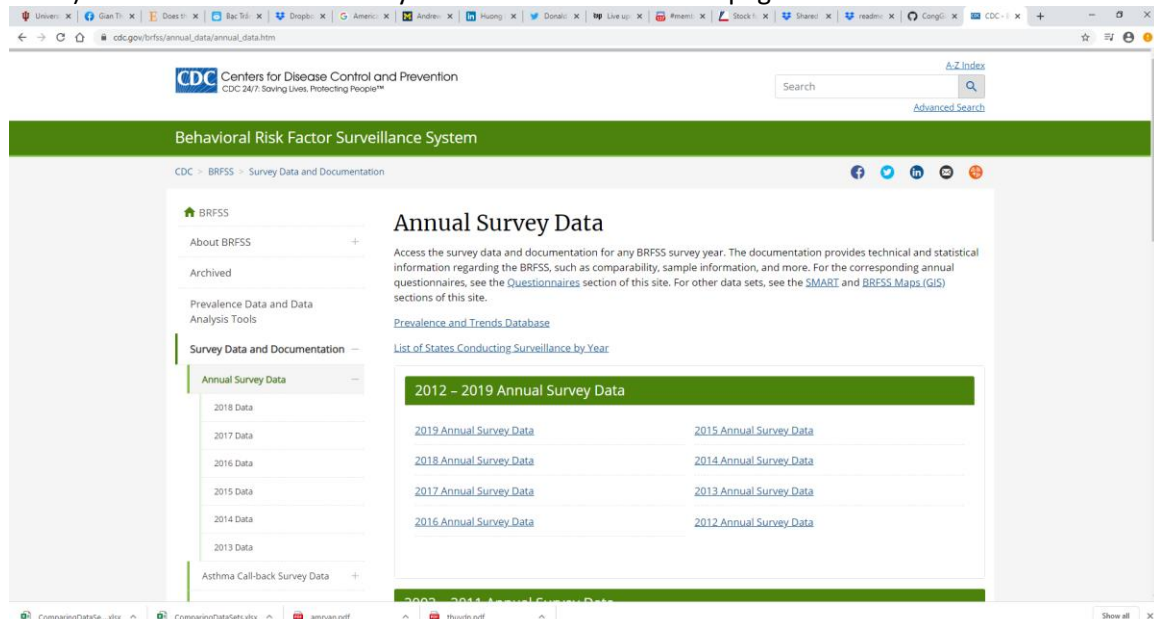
Univers | Gian Th | Does th | Bac Trần | Dropbo | Americ | Andrew | Huong | Donald | Live up | #meml | Stock f | Shared | readme | CongG | CDC - I

cdc.gov/brfss/annual_data/annual_data.htm

CDC Centers for Disease Control and Prevention
CDC 24/7: Saving Lives, Protecting People™

A-Z Index
Search
Advanced Search

Behavioral Risk Factor Surveillance System

CDC > BRFSS > Survey Data and Documentation

BRFSS
About BRFSS +
Archived
Prevalence Data and Data Analysis Tools
Survey Data and Documentation —
Annual Survey Data —
2018 Data
2017 Data
2016 Data
2015 Data
2014 Data
2013 Data
Asthma Call-back Survey Data +

Annual Survey Data

Access the survey data and documentation for any BRFSS survey year. The documentation provides technical and statistical information regarding the BRFSS, such as comparability, sample information, and more. For the corresponding annual questionnaires, see the Questionnaires section of this site. For other data sets, see the SMART and BRFSS Maps (GIS) sections of this site.

Prevalence and Trends Database

List of States Conducting Surveillance by Year

2012 – 2019 Annual Survey Data

2019 Annual Survey Data
2015 Annual Survey Data
2018 Annual Survey Data
2014 Annual Survey Data
2017 Annual Survey Data
2013 Annual Survey Data
2016 Annual Survey Data
2012 Annual Survey Data

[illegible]

ComparingDataSe....xlsx | ComparingDataSets.xlsx | amvan.pdf | thuydn.pdf
Show all